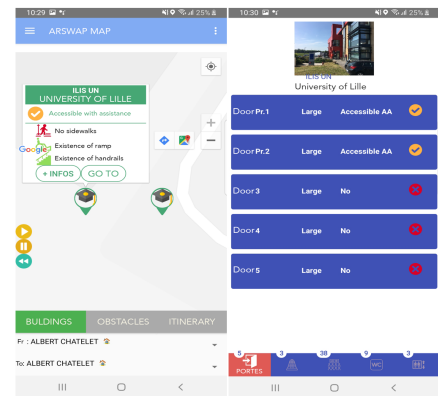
10:29 ✉ ✱ 25%

ARSWAP MAP

ILIS UN
UNIVERSITY OF LILLE

Accessible with assistance

No sidewalks

Existence of ramp

Existence of handrails

+ INFOS

GO TO

Google

BUILDINGS

OBSTACLES

ITINERARY

Fr : ALBERT CHATELET

To: ALBERT CHATELET

10:30 ✉ ✱ 25%

ILIS UN
University of Lille

| Door Pr.1 | Large | Accessible AA |
|---|---|---|
| Door Pr.2 | Large | Accessible AA |
| Door 3 | Large | No |
| Door 4 | Large | No |
| Door 5 | Large | No |

5 PORTES 3 38 9 WC 3